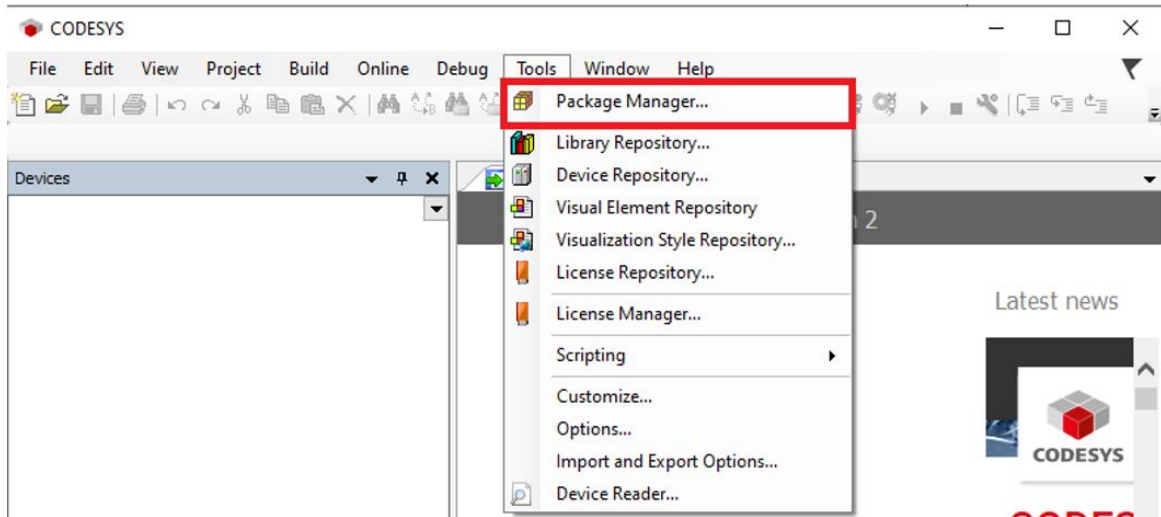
CODESYS

File Edit View Project Build Online Debug Tools Window Help

Devices

Package Manager...
Library Repository...
Device Repository...
Visual Element Repository
Visualization Style Repository...
License Repository...
License Manager...
Scripting
Customize...
Options...
Import and Export Options...
Device Reader...

n 2

Latest news

CODESYS